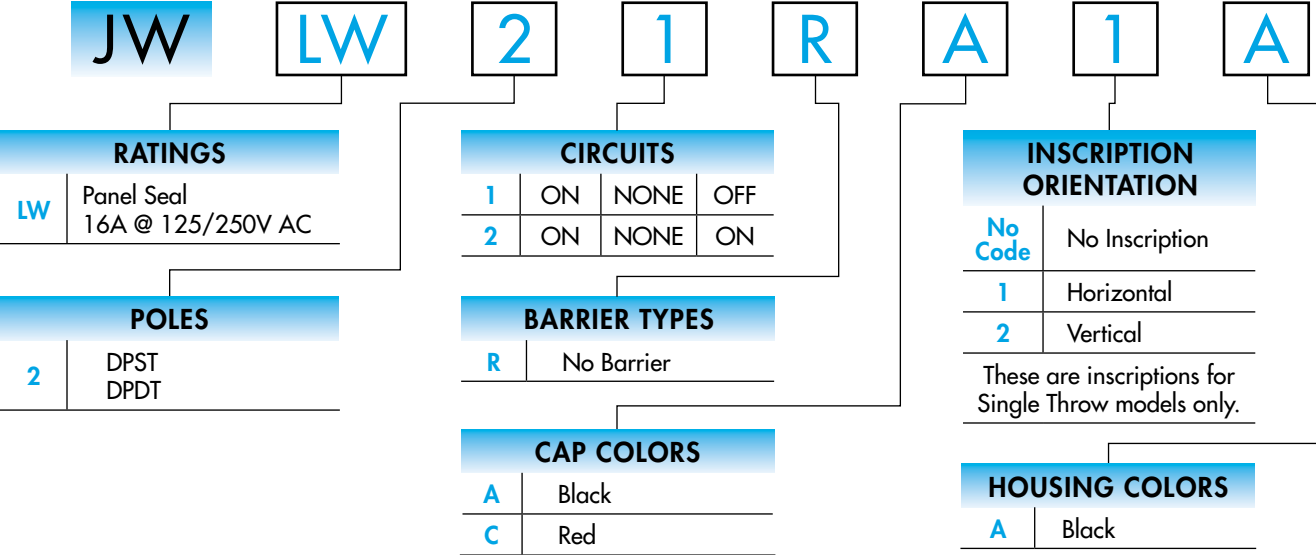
JW LW 2 1 R A 1 A

RATINGS

| | |
|---|---|
| LW | Panel Seal 16A @ 125/250V AC |

POLES

| | |
|---|---|
| 2 | DPST DPDT |

CIRCUITS

| | | | |
|---|---|---|---|
| 1 | ON | NONE | OFF |
| 2 | ON | NONE | ON |

BARRIER TYPES

| | |
|---|---|
| R | No Barrier |

CAP COLORS

| | |
|---|---|
| A | Black |
| C | Red |

INSCRIPTION ORIENTATION

| | |
|---|---|
| No Code | No Inscription |
| 1 | Horizontal |
| 2 | Vertical |

These are inscriptions for Single Throw models only.

HOUSING COLORS

| | |
|---|---|
| A | Black |